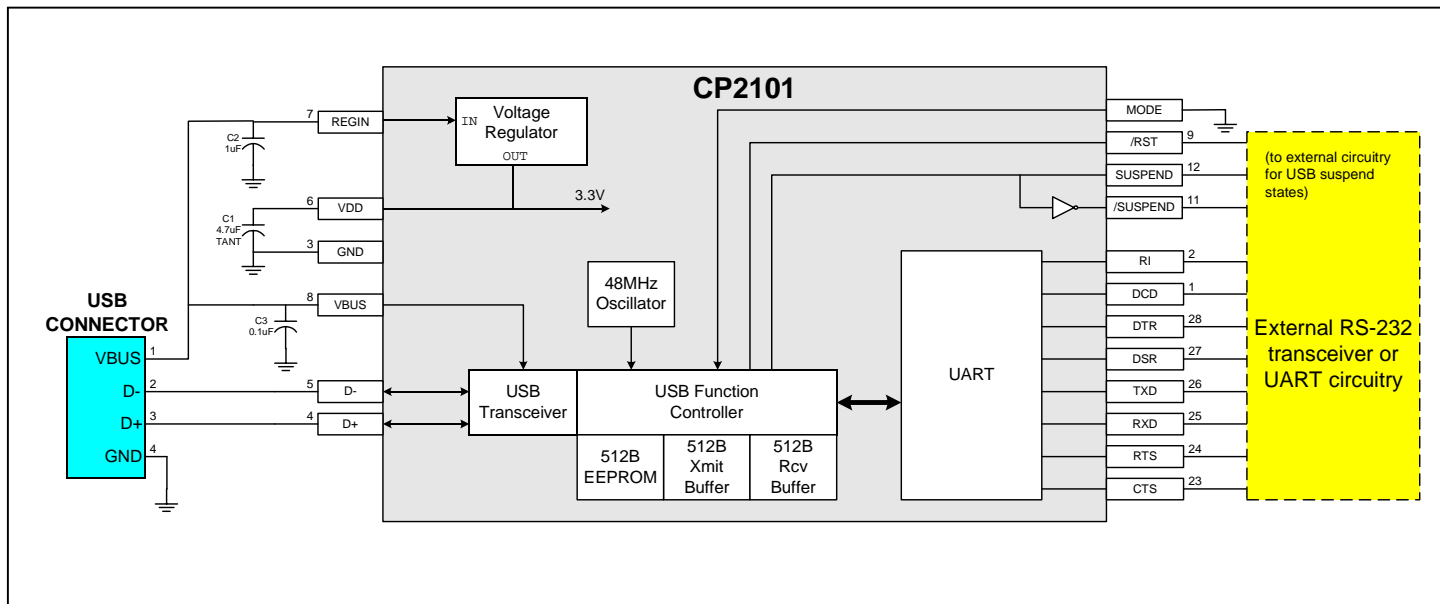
CP2101

C2
1uF

7 REGIN

IN Voltage Regulator OUT

C1
4.7uF
TANT

6 VDD

3.3V

3 GND

USB CONNECTOR

C3
0.1uF

8 VBUS

VBUS 1
D- 2
D+ 3
GND 4

5 D-
4 D+

48MHz Oscillator

USB Transceiver

USB Function Controller

512B EEPROM

512B Xmit Buffer

512B Rcv Buffer

UART

MODE
/RST 9
SUSPEND 12
/SUSPEND 11
RI 2
DCD 1
DTR 28
DSR 27
TXD 26
RXD 25
RTS 24
CTS 23

(to external circuitry for USB suspend states)

External RS-232 transceiver or UART circuitry